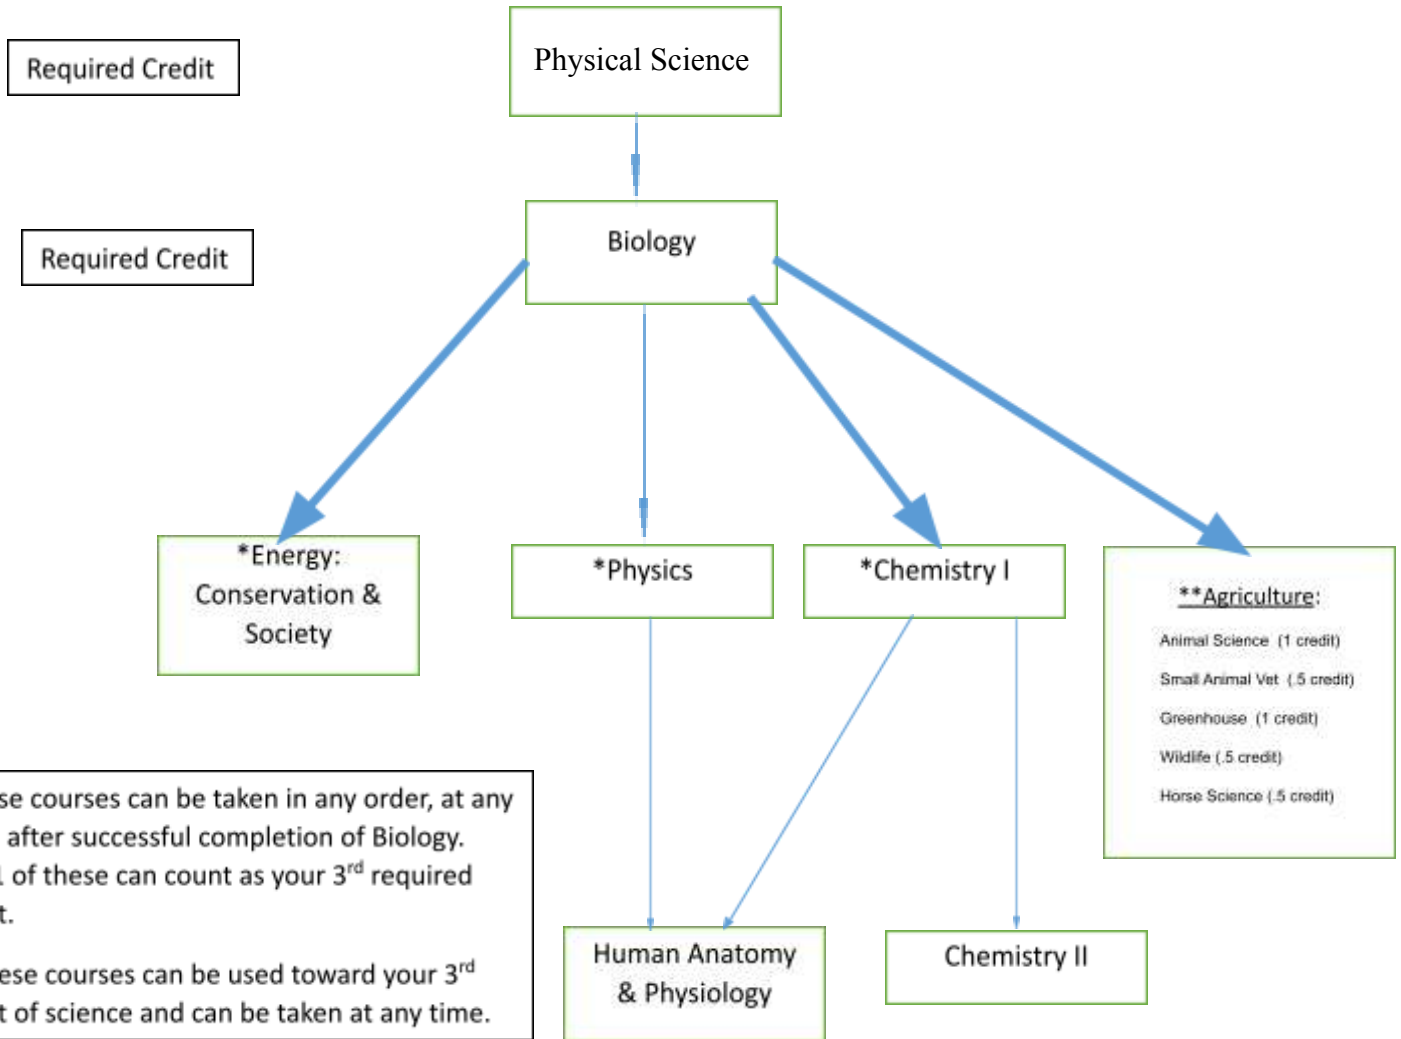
Required Credit

Physical Science

Required Credit

Biology

*Energy: Conservation & Society

*Physics

*Chemistry I

**Agriculture:

Animal Science (1 credit)

Small Animal Vet (.5 credit)

Greenhouse (1 credit)

Wildlife (.5 credit)

Horse Science (.5 credit)

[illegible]se courses can be taken in any order, at any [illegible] after successful completion of Biology. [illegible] of these can count as your 3$^{rd}$ required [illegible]t.

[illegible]ese courses can be used toward your 3$^{rd}$ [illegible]t of science and can be taken at any time.

Human Anatomy & Physiology

Chemistry II